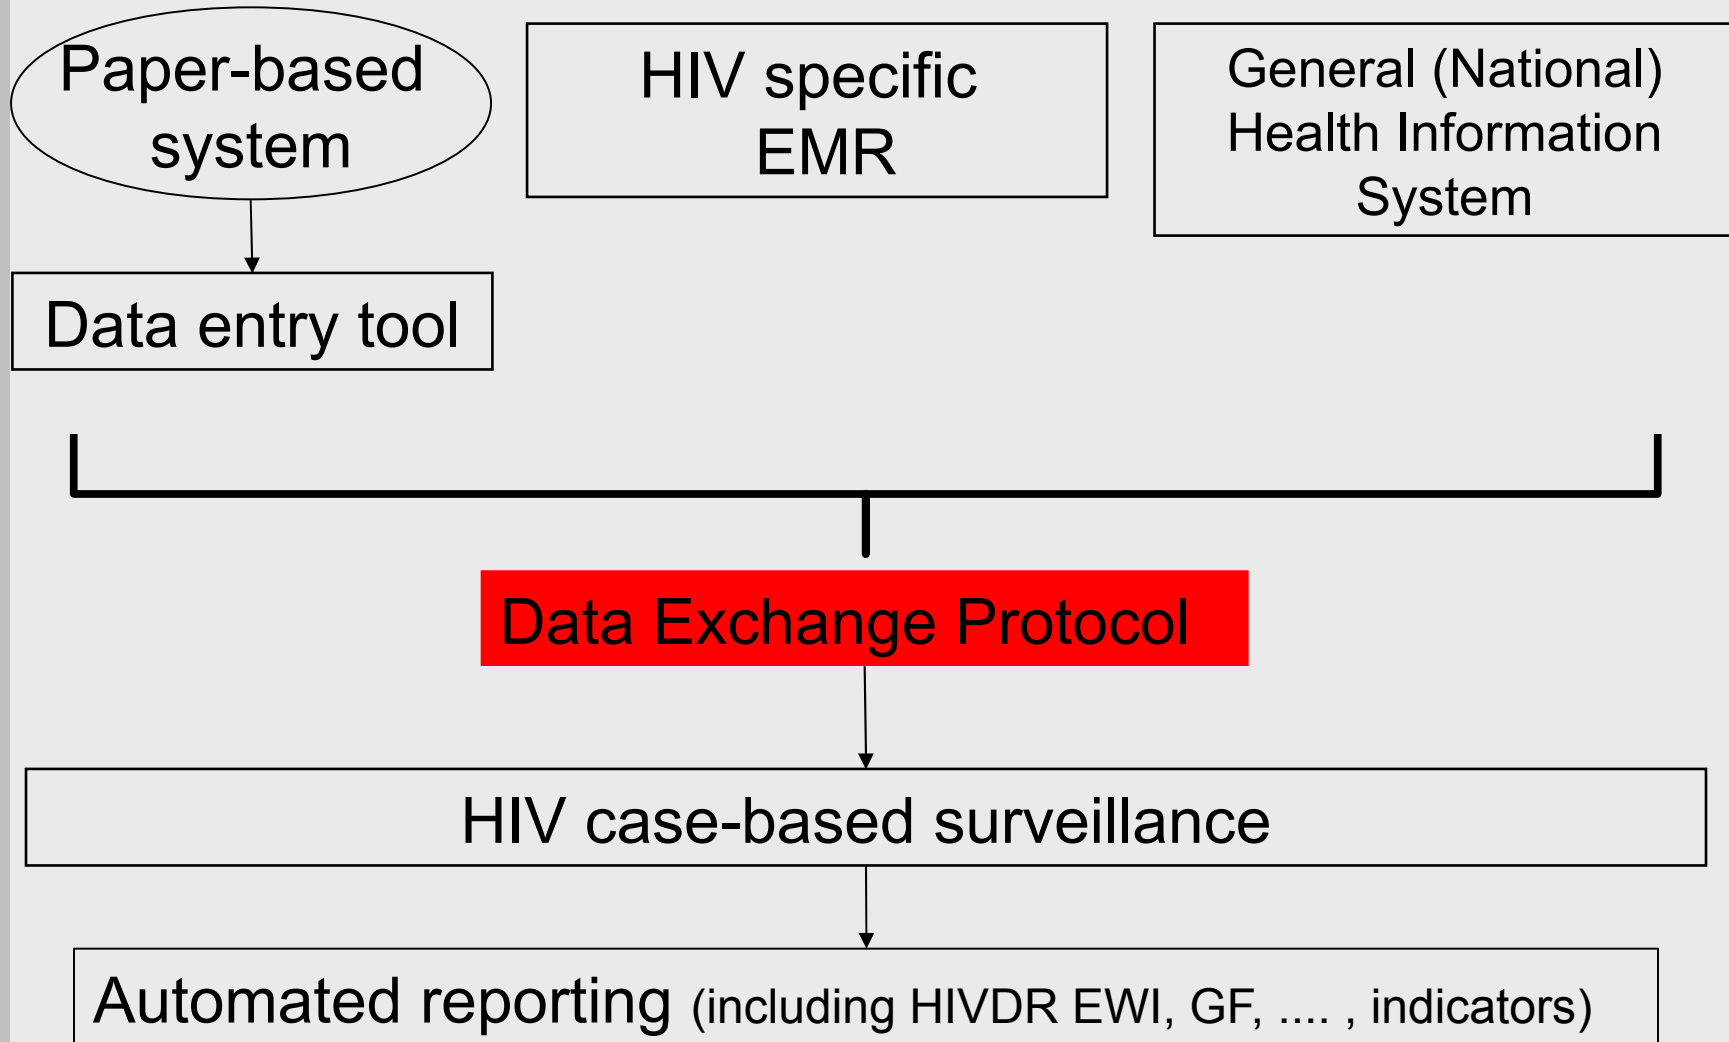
Paper-based system

HIV specific EMR

General (National) Health Information System

Data entry tool

Data Exchange Protocol

HIV case-based surveillance

Automated reporting (including HIVDR EWI, GF, .... , indicators)